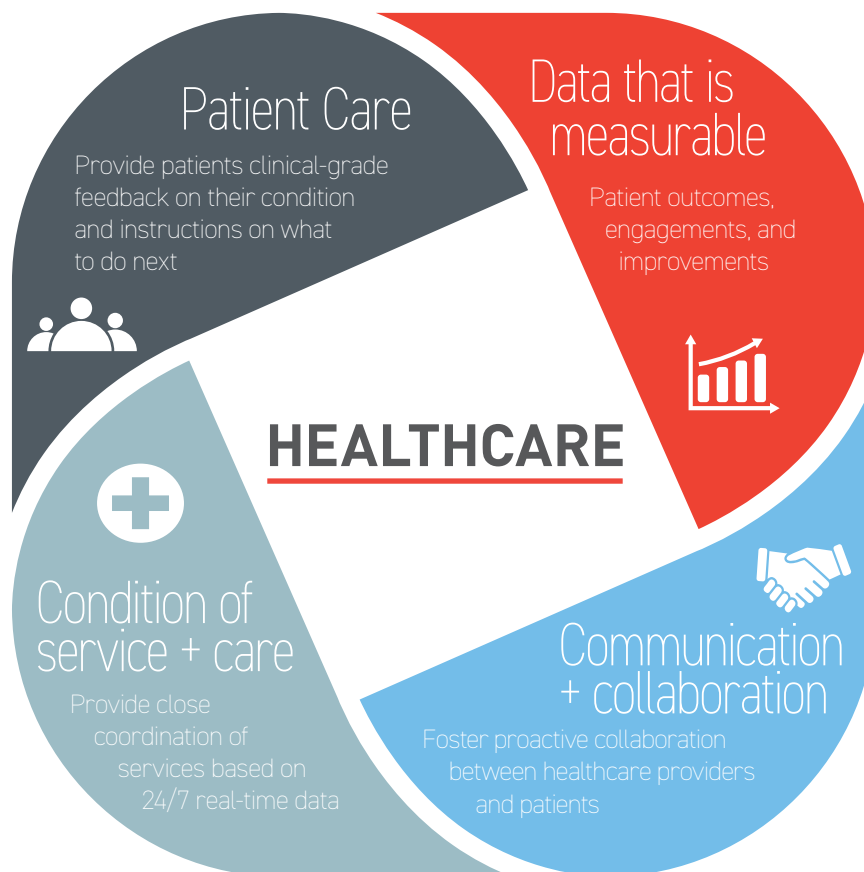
Patient Care

Provide patients clinical-grade feedback on their condition and instructions on what to do next

Data that is measurable

Patient outcomes, engagements, and improvements

HEALTHCARE

Condition of service + care

Provide close coordination of services based on 24/7 real-time data

Communication + collaboration

Foster proactive collaboration between healthcare providers and patients